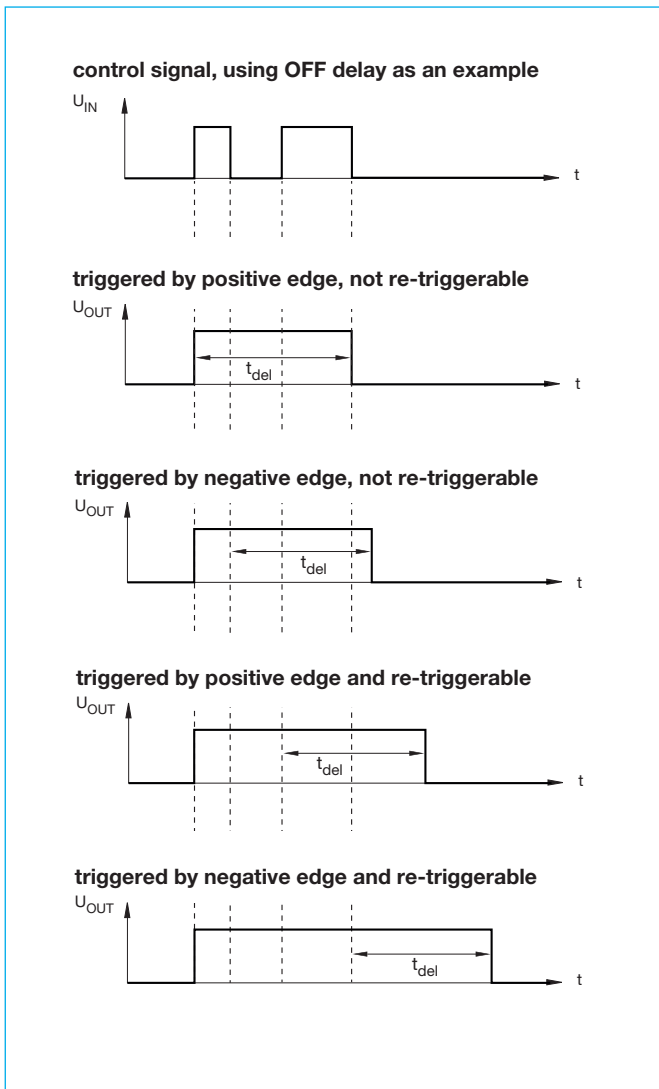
control signal, using OFF delay as an example

$U_{IN}$

t

triggered by positive edge, not re-triggerable

$U_{OUT}$

$t_{del}$

t

triggered by negative edge, not re-triggerable

$U_{OUT}$

$t_{del}$

t

triggered by positive edge and re-triggerable

$U_{OUT}$

$t_{del}$

t

triggered by negative edge and re-triggerable

$U_{OUT}$

$t_{del}$

t